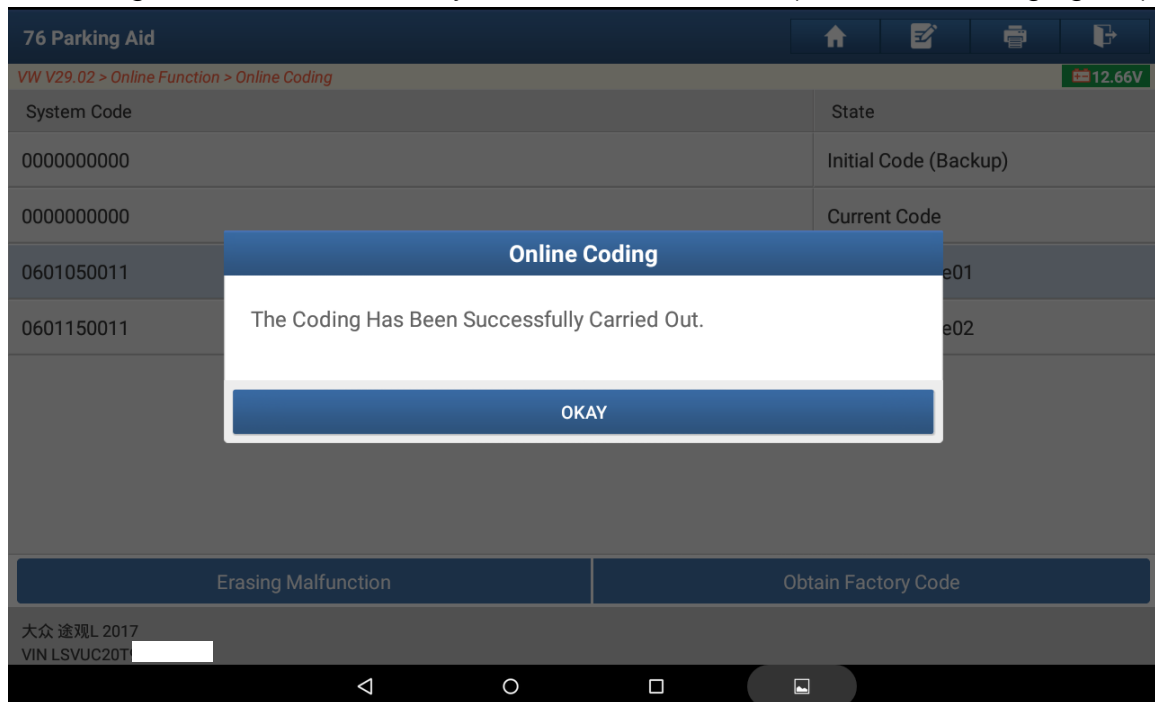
76 Parking Aid

VW V29.02 > Online Function > Online Coding

12.66V

| System Code | State |
|---|---|
| 0000000000 | Initial Code (Backup) |
| 0000000000 | Current Code |
| 0601050011 | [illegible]e01 |
| 0601150011 | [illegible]e02 |

Online Coding

The Coding Has Been Successfully Carried Out.

OKAY

Erasing Malfunction

Obtain Factory Code

大众 途观L 2017
VIN LSVUC20T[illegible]